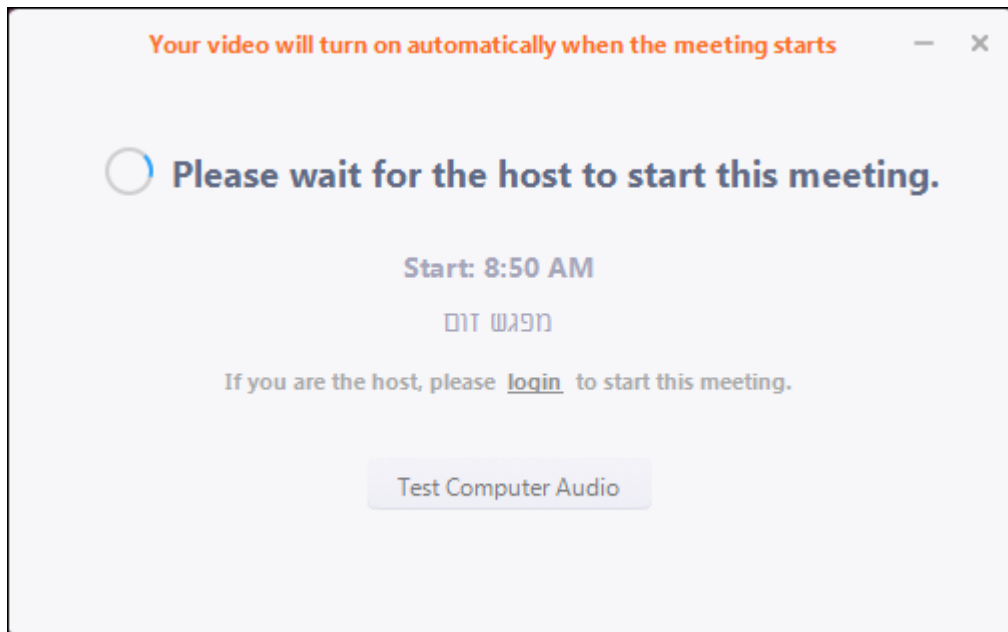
Your video will turn on automatically when the meeting starts

Please wait for the host to start this meeting.

Start: 8:50 AM

מפגש זום

If you are the host, please login to start this meeting.

Test Computer Audio